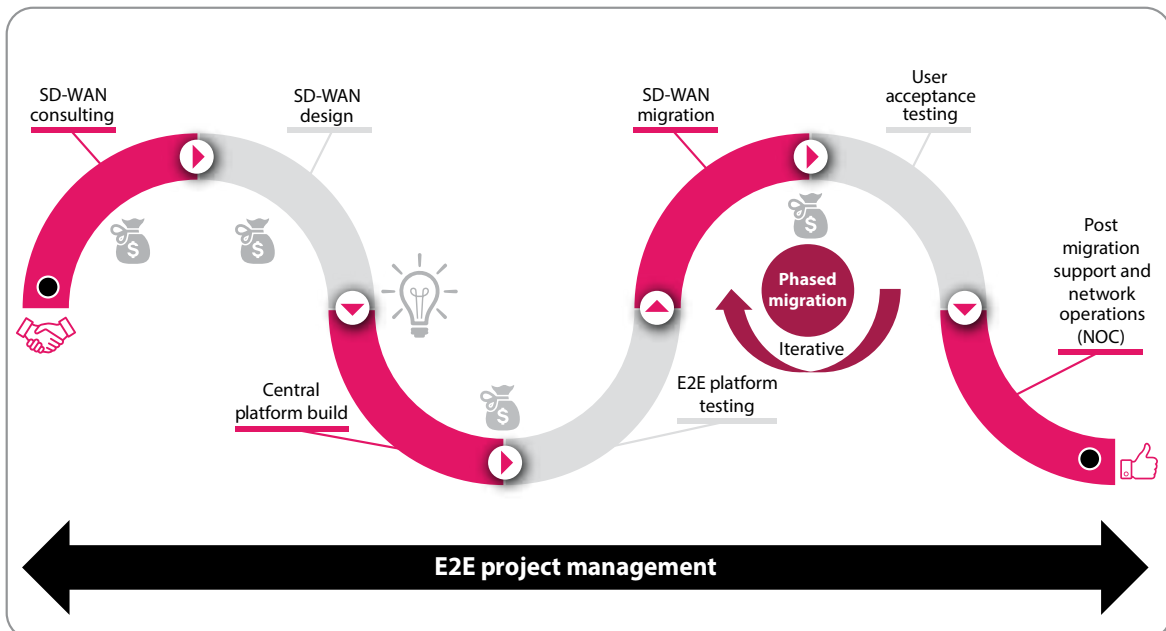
SD-WAN consulting

SD-WAN design

SD-WAN migration

User acceptance testing

Phased migration

Iterative

Post migration support and network operations (NOC)

Central platform build

E2E platform testing

E2E project management